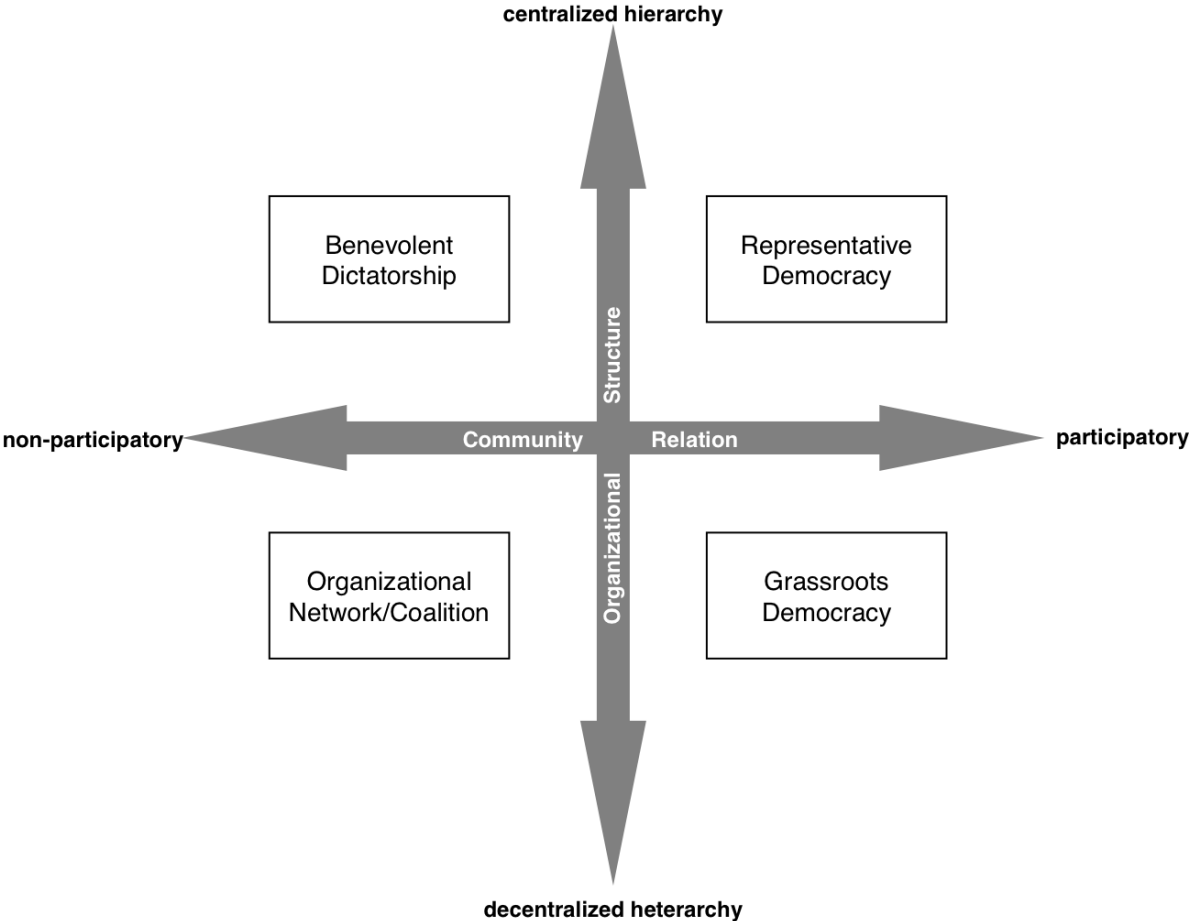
centralized hierarchy

Benevolent Dictatorship

Representative Democracy

Structure

non-participatory

Community

Relation

participatory

Organizational

Organizational Network/Coalition

Grassroots Democracy

decentralized heterarchy